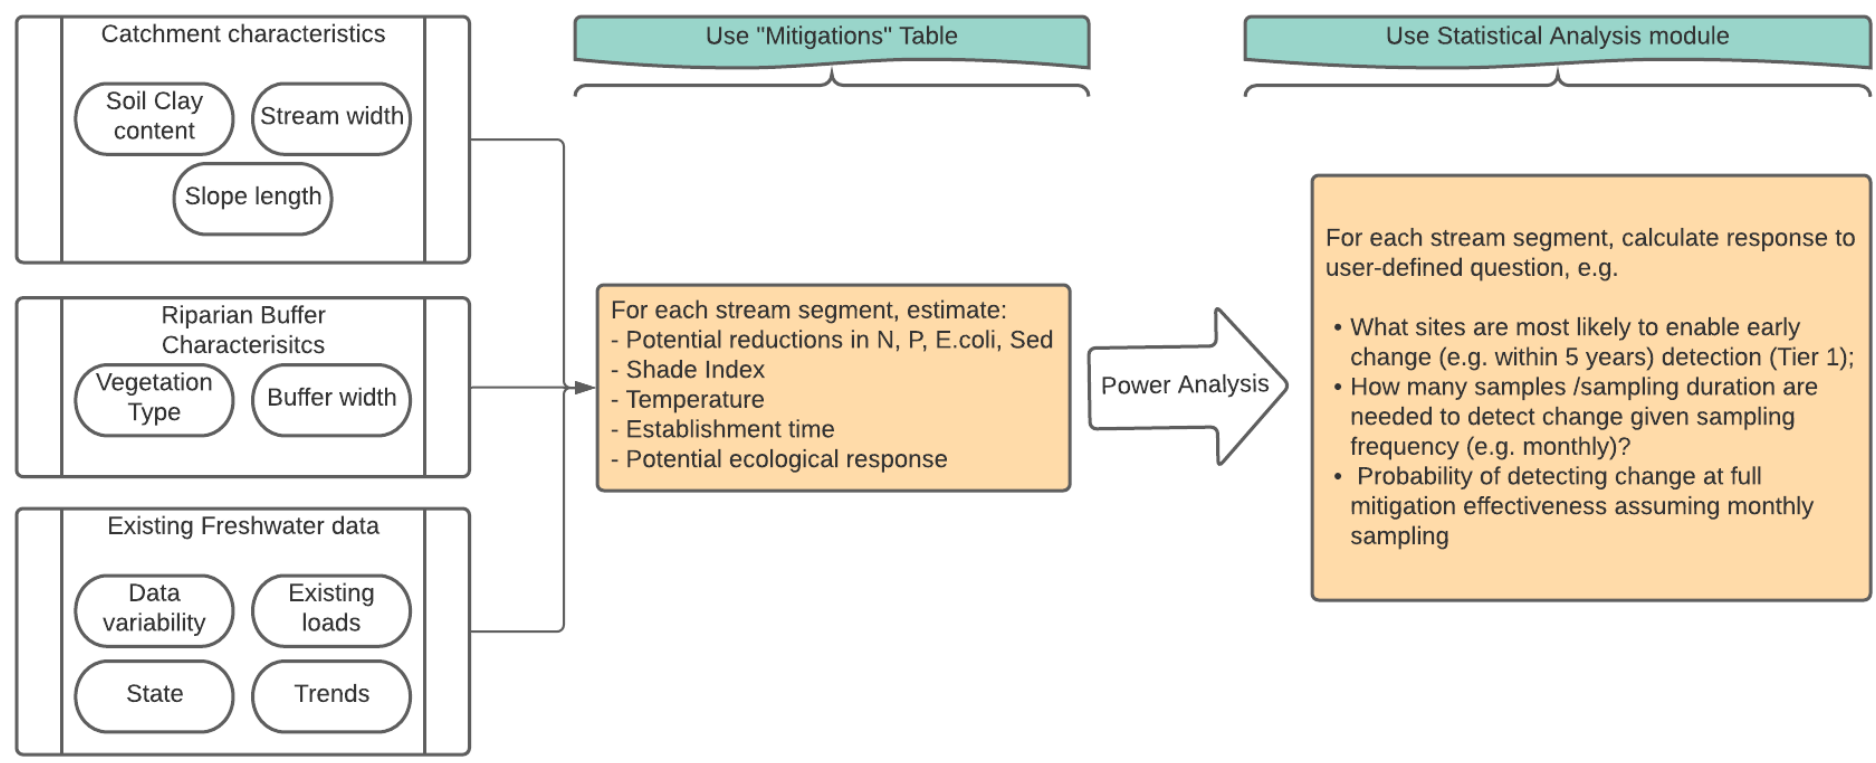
Catchment characteristics

Soil Clay content

Stream width

Slope length

Riparian Buffer Characterisitcs

Vegetation Type

Buffer width

Existing Freshwater data

Data variability

Existing loads

State

Trends

Use "Mitigations" Table

For each stream segment, estimate:
- Potential reductions in N, P, E.coli, Sed
- Shade Index
- Temperature
- Establishment time
- Potential ecological response

Power Analysis

Use Statistical Analysis module

For each stream segment, calculate response to user-defined question, e.g.

• What sites are most likely to enable early change (e.g. within 5 years) detection (Tier 1);
• How many samples /sampling duration are needed to detect change given sampling frequency (e.g. monthly)?
• Probability of detecting change at full mitigation effectiveness assuming monthly sampling